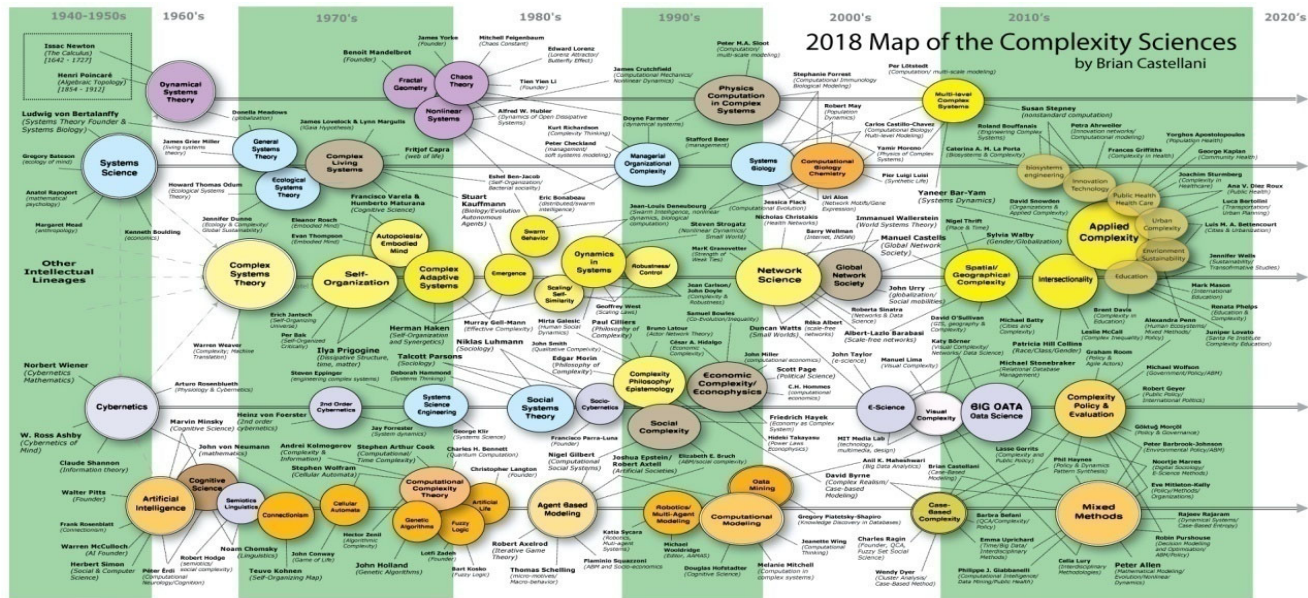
1940-1950s 1960's 1970's 1980's 1990's 2000's 2010's 2020's

2018 Map of the Complexity Sciences
by Brian Castellani

Issac Newton (The Calculus) [1642 - 1727]
Henri Poincaré (Algebraic Topology) [1854 - 1912]

Dynamical Systems Theory
Benoit Mandelbrot (Founder)
Fractal Geometry
James Yorke (Founder)
Chaos Theory
Mitchell Feigenbaum (Chaos Constant)
Edward Lorenz (Lorenz Attractor/ Butterfly Effect)
Tien Yien Li
Nonlinear Systems
Alfred W. Hubler (Dynamics of Open Complex Systems)
James Crutchfield (Computational Mechanics/ Nonlinear Dynamics)
Peter M.A. Sloot (Computation/ multi-scale modeling)
Physics Computation in Complex Systems
Doyne Farmer (dynamical systems)
Kurt Richardson (Complexity Thinking)
Peter Checkland (management/ soft systems modeling)
Stafford Beer (management)
Managerial Organizational Complexity
Stephanie Forrest (Computational Immunology Biological Modeling)
Robert May (Population Dynamics)
Systems Biology
Computational Biology Chemistry
Carlos Castillo-Chavez (Computational Biology/ Multi-level Modeling)
Yamir Moreno (Physics of Complex Systems)
Pier Luigi Luisi (Synthetic Life)
Uri Alon (Network Motifs/Gene Expression)
Per Lifstedt (Computation/ multi-scale modeling)
Multi-level Complex Systems
Susan Stepney (nonstandard computation)
Roland Bouffanais (Engineering Complex Systems)
Petra Ahrweiler (Innovation networks/ Computational modeling)
Caterina A. M. La Porta (Biosystems & Complexity)
Frances Griffiths (Complexity in Health)
Yorghos Apostolopoulos (Population Health)
George Kaplan (Community Health)
Joachim Sturmberg (Complexity in Healthcare)
Ana V. Diez Roux (Public Health)
Luca Bertolini (Transportation/ Urban Planning)
Luis M. A. Bettencourt (Cities & Urbanization)
Biosystems engineering
Innovation Technology
Public Health Health Care
Urban Complexity
Environment Sustainability
Education
Applied Complexity
Yaneer Bar-Yam (Systems Dynamics)
David Snowden (Organizations & Applied Complexity)

Ludwig von Bertalanffy (Systems Theory Founder & Systems Biology)
Gregory Bateson (ecology of mind)
Systems Science
Anatol Rapoport (mathematical psychology)
Margaret Mead (anthropology)
Kenneth Boulding (economics)
Donella Meadows (globalization)
James Grier Miller (living systems theory)
General Systems Theory
Ecological Systems Theory
Howard Thomas Odum (Ecological Systems Theory)
James Lovelock & Lynn Margulis (Gaia Hypothesis)
Fritjof Capra (web of life)
Complex Living Systems
Jennifer Dunne (Ecology & Complexity/ Global Sustainability)
Francisco Varela & Humberto Maturana (Cognitive Science)
Eleanor Rosch (Embodied Mind)
Evan Thompson (Embodied Mind)
Autopoiesis/ Embodied Mind
Eshel Ben-Jacob (Self-Organization/ Bacterial society)
Stuart Kauffmann (Biology/Evolution Autonomous Agents)
Eric Bonabeau (Distributed/swarm intelligence)
Swarm Behavior
Jean-Louis Deneubourg (Swarm intelligence, nonlinear dynamics, biological computation)
Steven Strogatz (Nonlinear Dynamics/ Small World)
Jessica Flack (Computational Evolution)
Nicholas Christakis (Health Networks)
Barry Wellman (Internet, INSNA)
Immanuel Wallerstein (World Systems Theory)
Nigel Thrift (Place & Time)
Sylvia Walby (Gender/Globalization)
Manuel Castells (Global Network Society)
Mark Granovetter (Strength of Weak Ties)

Other Intellectual Lineages
Complex Systems Theory
Self-Organization
Complex Adaptive Systems
Emergence
Dynamics in Systems
Scaling/ Self-Similarity
Robustness/ Control
Network Science
Global Network Society
Spatial/ Geographical Complexity
Intersectionality
Jennifer Wells (Sustainability/ Transformative Studies)
Mark Mason (International Education)
Renata Phelps (Education & Complexity)
Juniper Lovato (Santa Fe Institute Complexity Education)
Alexandra Penn (Human Ecosystems/ Mixed Methods)
Brent Davis (Complexity in Education)
Leslie McCall (Complex Inequality Policy)
Graham Room (Policy & Agile Actors)
Patricia Hill Collins (Race/Class/Gender)
Michael Batty (Cities and Complexity)
David O'Sullivan (GIS, geography & Complexity)
Katy Börner (Visual Complexity/ Networks/ Data Science)
John Urry (globalization/ Social mobilities)
Jean Carlson/ John Doyle (Complexity & Robustness)
Geoffrey West (Scaling Laws)
Samuel Bowles (Co-Evolution/Inequality)
Réka Albert (scale-free networks)
Roberta Sinatra (Networks & Data Science)
Albert-László Barabási (Scale-free networks)
Duncan Watts (Small Worlds)
Erich Jantsch (Self-Organizing Universe)
Per Bak (Self-Organized Criticality)
Steven Epplinger (engineering complex systems)
Warren Weaver (Complexity; Machine Translation)
Herman Haken (Self-Organization and Synergetics)
Ilya Prigogine (Dissipative Structure, time, matter)
Murray Gell-Mann (Effective Complexity)
Mirta Galesic (Human Social Dynamics)
Paul Cilliers (Philosophy of Complexity)
Bruno Latour (Actor Network Theory)
César A. Hidalgo (Economic Complexity)
Niklas Luhmann (Sociology)
John Smith (Qualitative Complexity)
Edgar Morin (Philosophy of Complexity)
Talcott Parsons (Sociology)
Deborah Hammond (Systems Thinking)
Norbert Wiener (Cybernetics Mathematics)
Arturo Rosenblueth (Physiology & Cybernetics)
Cybernetics
Heinz von Foerster (2nd order cybernetics)
2nd Order Cybernetics
Systems Science Engineering
Jay Forrester (System dynamics)
Social Systems Theory
Socio-Cybernetics
Complexity Philosophy/ Epistemology
Economic Complexity/ Econophysics
John Miller (computational economics)
Scott Page (Political Science)
C.H. Hommes (computational economics)
John Taylor (e-science)
Manuel Lima (Visual Complexity)
Michael Stonebraker (Relational Database Management)
Michael Wolfson (Government/Policy/ABM)
Robert Geyer (Public Policy/ International Politics)
E-Science
Visual Complexity
BIG DATA Data Science
Complexity Policy & Evaluation
Göktuğ Morçöl (Policy & Governance)
Peter Barbrook-Johnson (Environmental Policy/ABM)
W. Ross Ashby (Cybernetics of Mind)
Marvin Minsky (Cognitive Science)
John von Neumann (mathematics)
Andrei Kolmogorov (Complexity & Information)
Stephen Arthur Cook (Computational/ Time Complexity)
George Klir (Systems Science)
Charles H. Bennett (Quantum Computation)
Francisco Parra-Luna (Founder)
Friedrich Hayek (Economy as Complex System)
Hideki Takayasu (Power Laws Econophysics)
MIT Media Lab (technology, multimedia, design)
Anil K. Maheshwari (Big Data Analytics)
Brian Castellani (Case-Based Modeling)
Lasse Gerrits (Complexity and Public Policy)
Phil Haynes (Policy & Dynamics Pattern Synthesis)
Noortje Marres (Digital Sociology; E-Science Methods)
Eve Mitleton-Kelly (Policy/Methods/ Organizations)
Claude Shannon (Information theory)
Stephen Wolfram (Cellular Automata)
Christopher Langton (Founder)
Computational Complexity Theory
Artificial Life
Nigel Gilbert (Computational Social Systems)
Joshua Epstein/ Robert Axtell (Artificial Societies)
Elizabeth E. Bruch (ABM/social complexity)
Social Complexity
David Byrne (Complex Realism/ Case-based Modeling)
Walter Pitts (Founder)
Artificial Intelligence
Cognitive Science
Semiotics Linguistics
Connectionism
Cellular Automata
Genetic Algorithms
Fuzzy Logic
Agent Based Modeling
Robotics/ Multi-Agent Modeling
Computational Modeling
Data Mining
Gregory Piatetsky-Shapiro (Knowledge Discovery in Databases)
Case-Based Complexity
Mixed Methods
Rajeev Rajaram (Dynamical Systems/ Case-Based Entropy)
Robin Purshouse (Decision Modeling and Optimization ABM/Policy)
Frank Rosenblatt (Connectionism)
Warren McCulloch (AI Founder)
Herbert Simon (Social & Computer Science)
Peter Erdi (Computational NeuroAgeCognition)
Robert Hodge (semiotics/ social complexity)
Noam Chomsky (Linguistics)
Teuvo Kohnen (Self-Organizing Map)
John Conway (Game of Life)
Hector Zenil (Algorithmic Complexity)
John Holland (Genetic Algorithms)
Lotfi Zadeh (Founder)
Bart Kosko (Fuzzy Logic)
Robert Axelrod (Iterative Game Theory)
Thomas Schelling (micro-motives/ Macro-behavior)
Katia Sycara (Robotics, Multi-agent Systems)
Flaminio Squazzoni (ABM and Socio-economics)
Michael Wooldridge (Editor, JAAMAS)
Douglas Hofstadter (Cognitive Science)
Melanie Mitchell (Computation in complex systems)
Jeanette Wing (Computational Thinking)
Charles Ragin (Founder, QCA, Fuzzy Set Social Science)
Wendy Dyer (Cluster Analysis/ Case-Based Method)
Barbra Befani (QCA/Complexity/ Policy)
Emma Uprichard (Time/Big Data/ Interdisciplinary Methods)
Celia Lury (Interdisciplinary Methodologies)
Philippe J. Giabbanelli (Computational Intelligence/ Data Mining/Public Health)
Peter Allen (Mathematical Modeling/ Evolution/Nonlinear Dynamics)